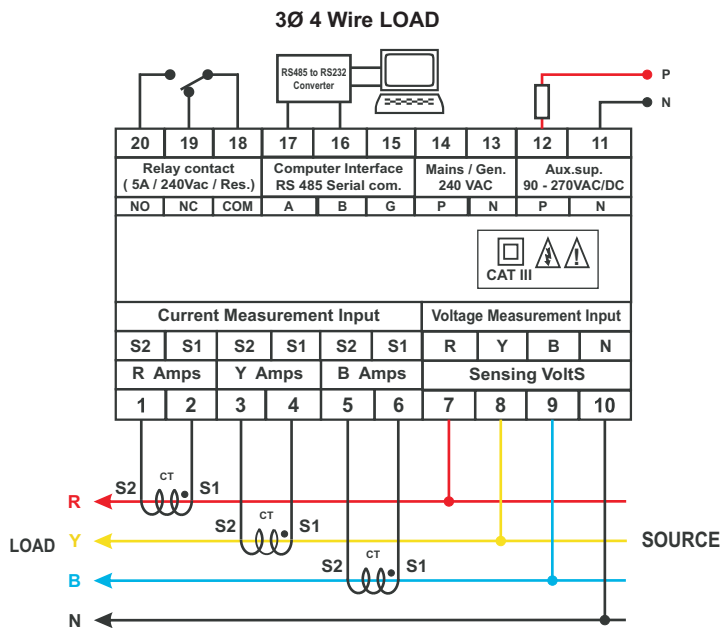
3Ø 4 Wire LOAD

RS485 to RS232 Converter

P

N

| 20 | 19 | 18 | 17 | 16 | 15 | 14 | 13 | 12 | 11 |
|---|---|---|---|---|---|---|---|---|---|
| Relay contact ( 5A / 240Vac / Res.) | | | Computer Interface RS 485 Serial com. | | | Mains / Gen. 240 VAC | | Aux.sup. 90 - 270VAC/DC | |
| NO | NC | COM | A | B | G | P | N | P | N |

CAT III

| Current Measurement Input | | | | | | Voltage Measurement Input | | | |
|---|---|---|---|---|---|---|---|---|---|
| S2 | S1 | S2 | S1 | S2 | S1 | R | Y | B | N |
| R Amps | | Y Amps | | B Amps | | Sensing VoltS | | | |
| 1 | 2 | 3 | 4 | 5 | 6 | 7 | 8 | 9 | 10 |

S2 CT S1

S2 CT S1

S2 CT S1

R

LOAD Y

B

N

SOURCE